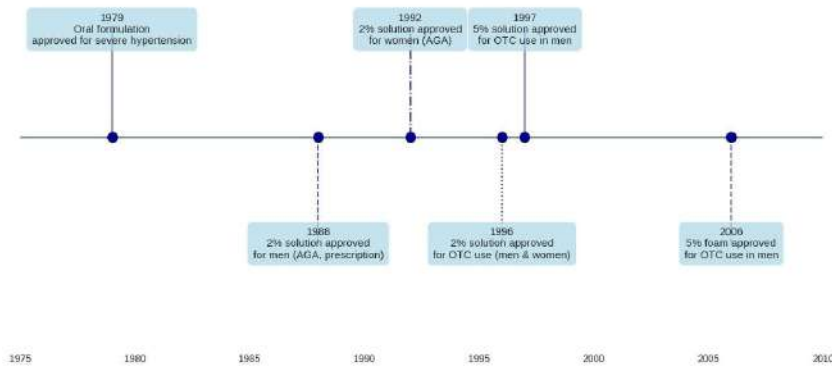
1979
Oral formulation
approved for severe hypertension

1992
2% solution approved
for women (AGA)

1997
5% solution approved
for OTC use in men

1988
2% solution approved
for men (AGA, prescription)

1996
2% solution approved
for OTC use (men & women)

2006
5% foam approved
for OTC use in men

1975 1980 1985 1990 1995 2000 2005 2010